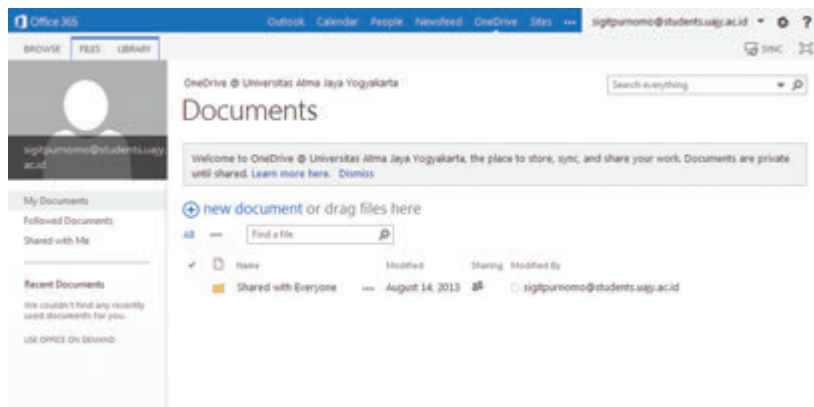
Office 365

Outlook Calendar People Newsfeed OneDrive Sites ···

sigitpurnomo@students.uajy.ac.id ▾ ⚙ ?

BROWSE FILES LIBRARY

SYNC

sigitpurnomo@students.uajy.ac.id

OneDrive @ Universitas Atma Jaya Yogyakarta

Documents

Search everything

Welcome to OneDrive @ Universitas Atma Jaya Yogyakarta, the place to store, sync, and share your work. Documents are private until shared. Learn more here. Dismiss

My Documents
Followed Documents
Shared with Me

Recent Documents
We couldn't find any recently used documents for you.

USE OFFICE ON DEMAND

⊕ new document or drag files here

All ··· Find a file

| | Name | | Modified | Sharing | Modified By |
|---|---|---|---|---|---|
| | Shared with Everyone | ··· | August 14, 2013 | | sigitpurnomo@students.uajy.ac.id |